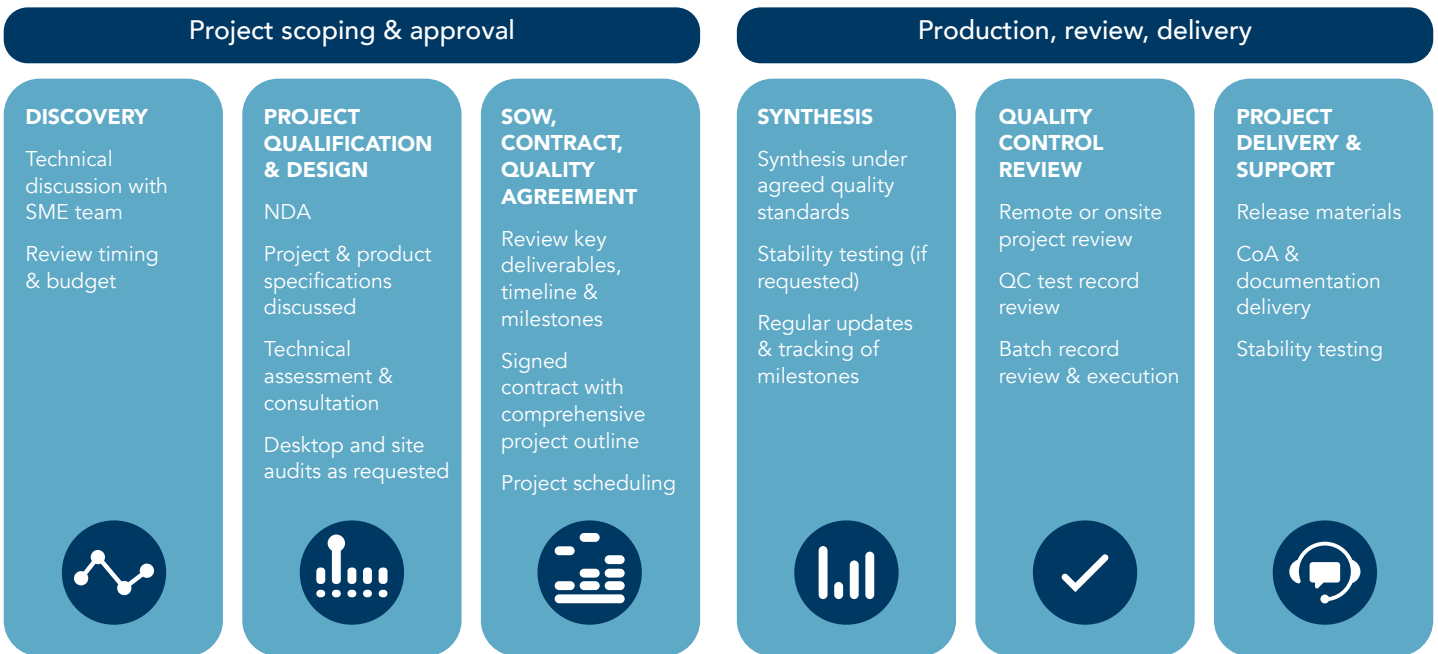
Project scoping & approval

Production, review, delivery

DISCOVERY

Technical discussion with SME team

Review timing & budget

PROJECT QUALIFICATION & DESIGN

NDA

Project & product specifications discussed

Technical assessment & consultation

Desktop and site audits as requested

SOW, CONTRACT, QUALITY AGREEMENT

Review key deliverables, timeline & milestones

Signed contract with comprehensive project outline

Project scheduling

SYNTHESIS

Synthesis under agreed quality standards

Stability testing (if requested)

Regular updates & tracking of milestones

QUALITY CONTROL REVIEW

Remote or onsite project review

QC test record review

Batch record review & execution

PROJECT DELIVERY & SUPPORT

Release materials

CoA & documentation delivery

Stability testing